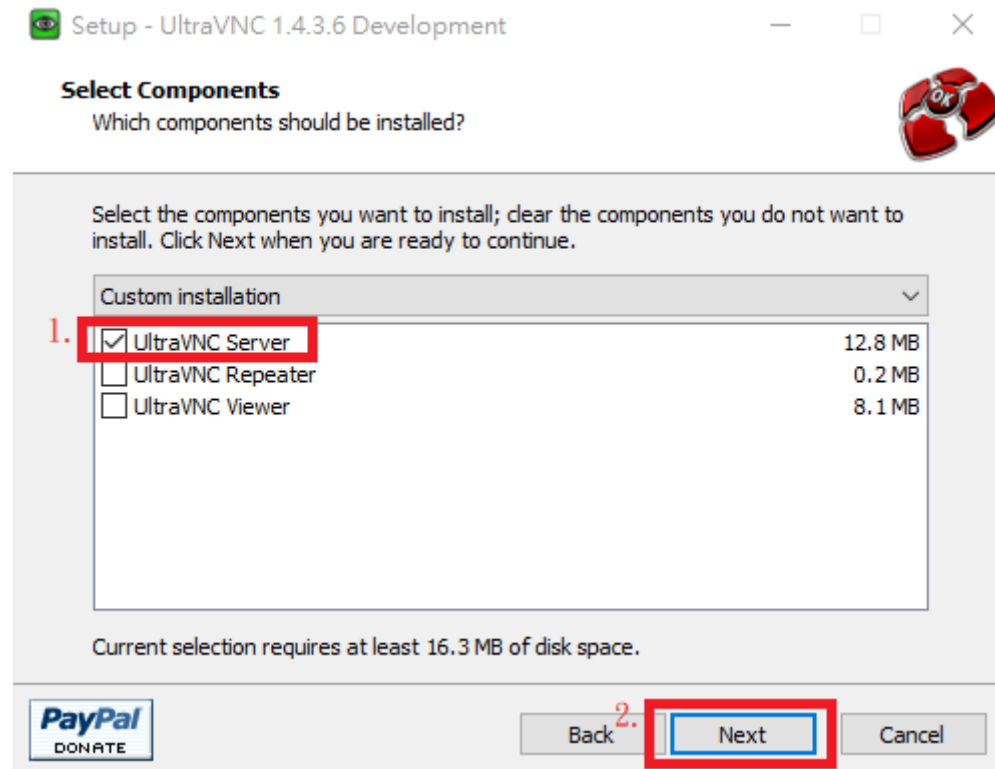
Setup - UltraVNC 1.4.3.6 Development

Select Components
Which components should be installed?

Select the components you want to install; clear the components you do not want to install. Click Next when you are ready to continue.

Custom installation

1. UltraVNC Server 12.8 MB
UltraVNC Repeater 0.2 MB
UltraVNC Viewer 8.1 MB

Current selection requires at least 16.3 MB of disk space.

PayPal DONATE

Back 2. Next Cancel